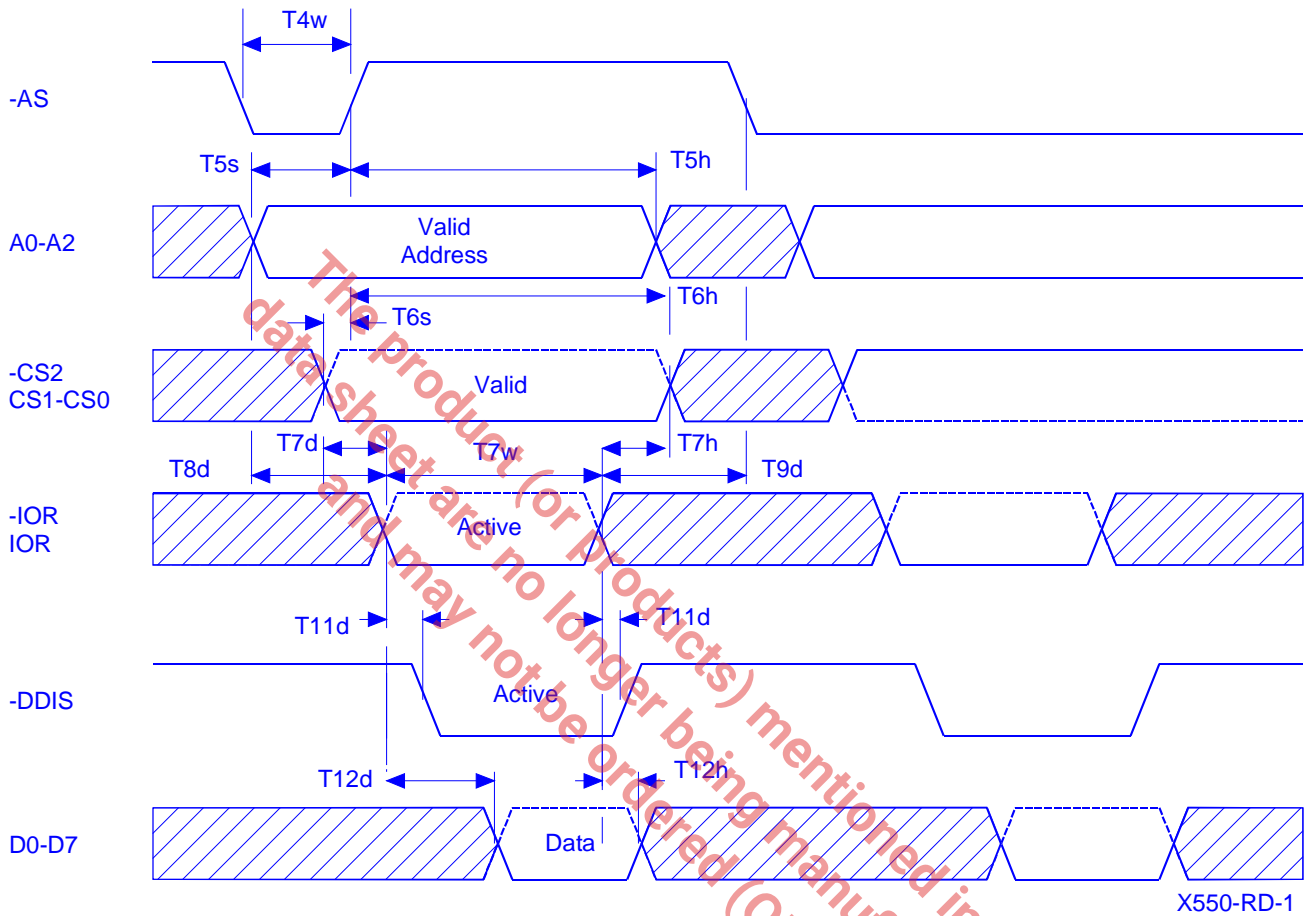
T4w

-AS

T5s

T5h

A0-A2

Valid Address

T6h

T6s

-CS2
CS1-CS0

Valid

T7d

T7w

T7h

T8d

T9d

-IOR
IOR

Active

T11d

T11d

-DDIS

Active

T12d

T12h

D0-D7

Data

X550-RD-1

The product (or products) mentioned in this data sheet are no longer being manufactured and may not be ordered (O